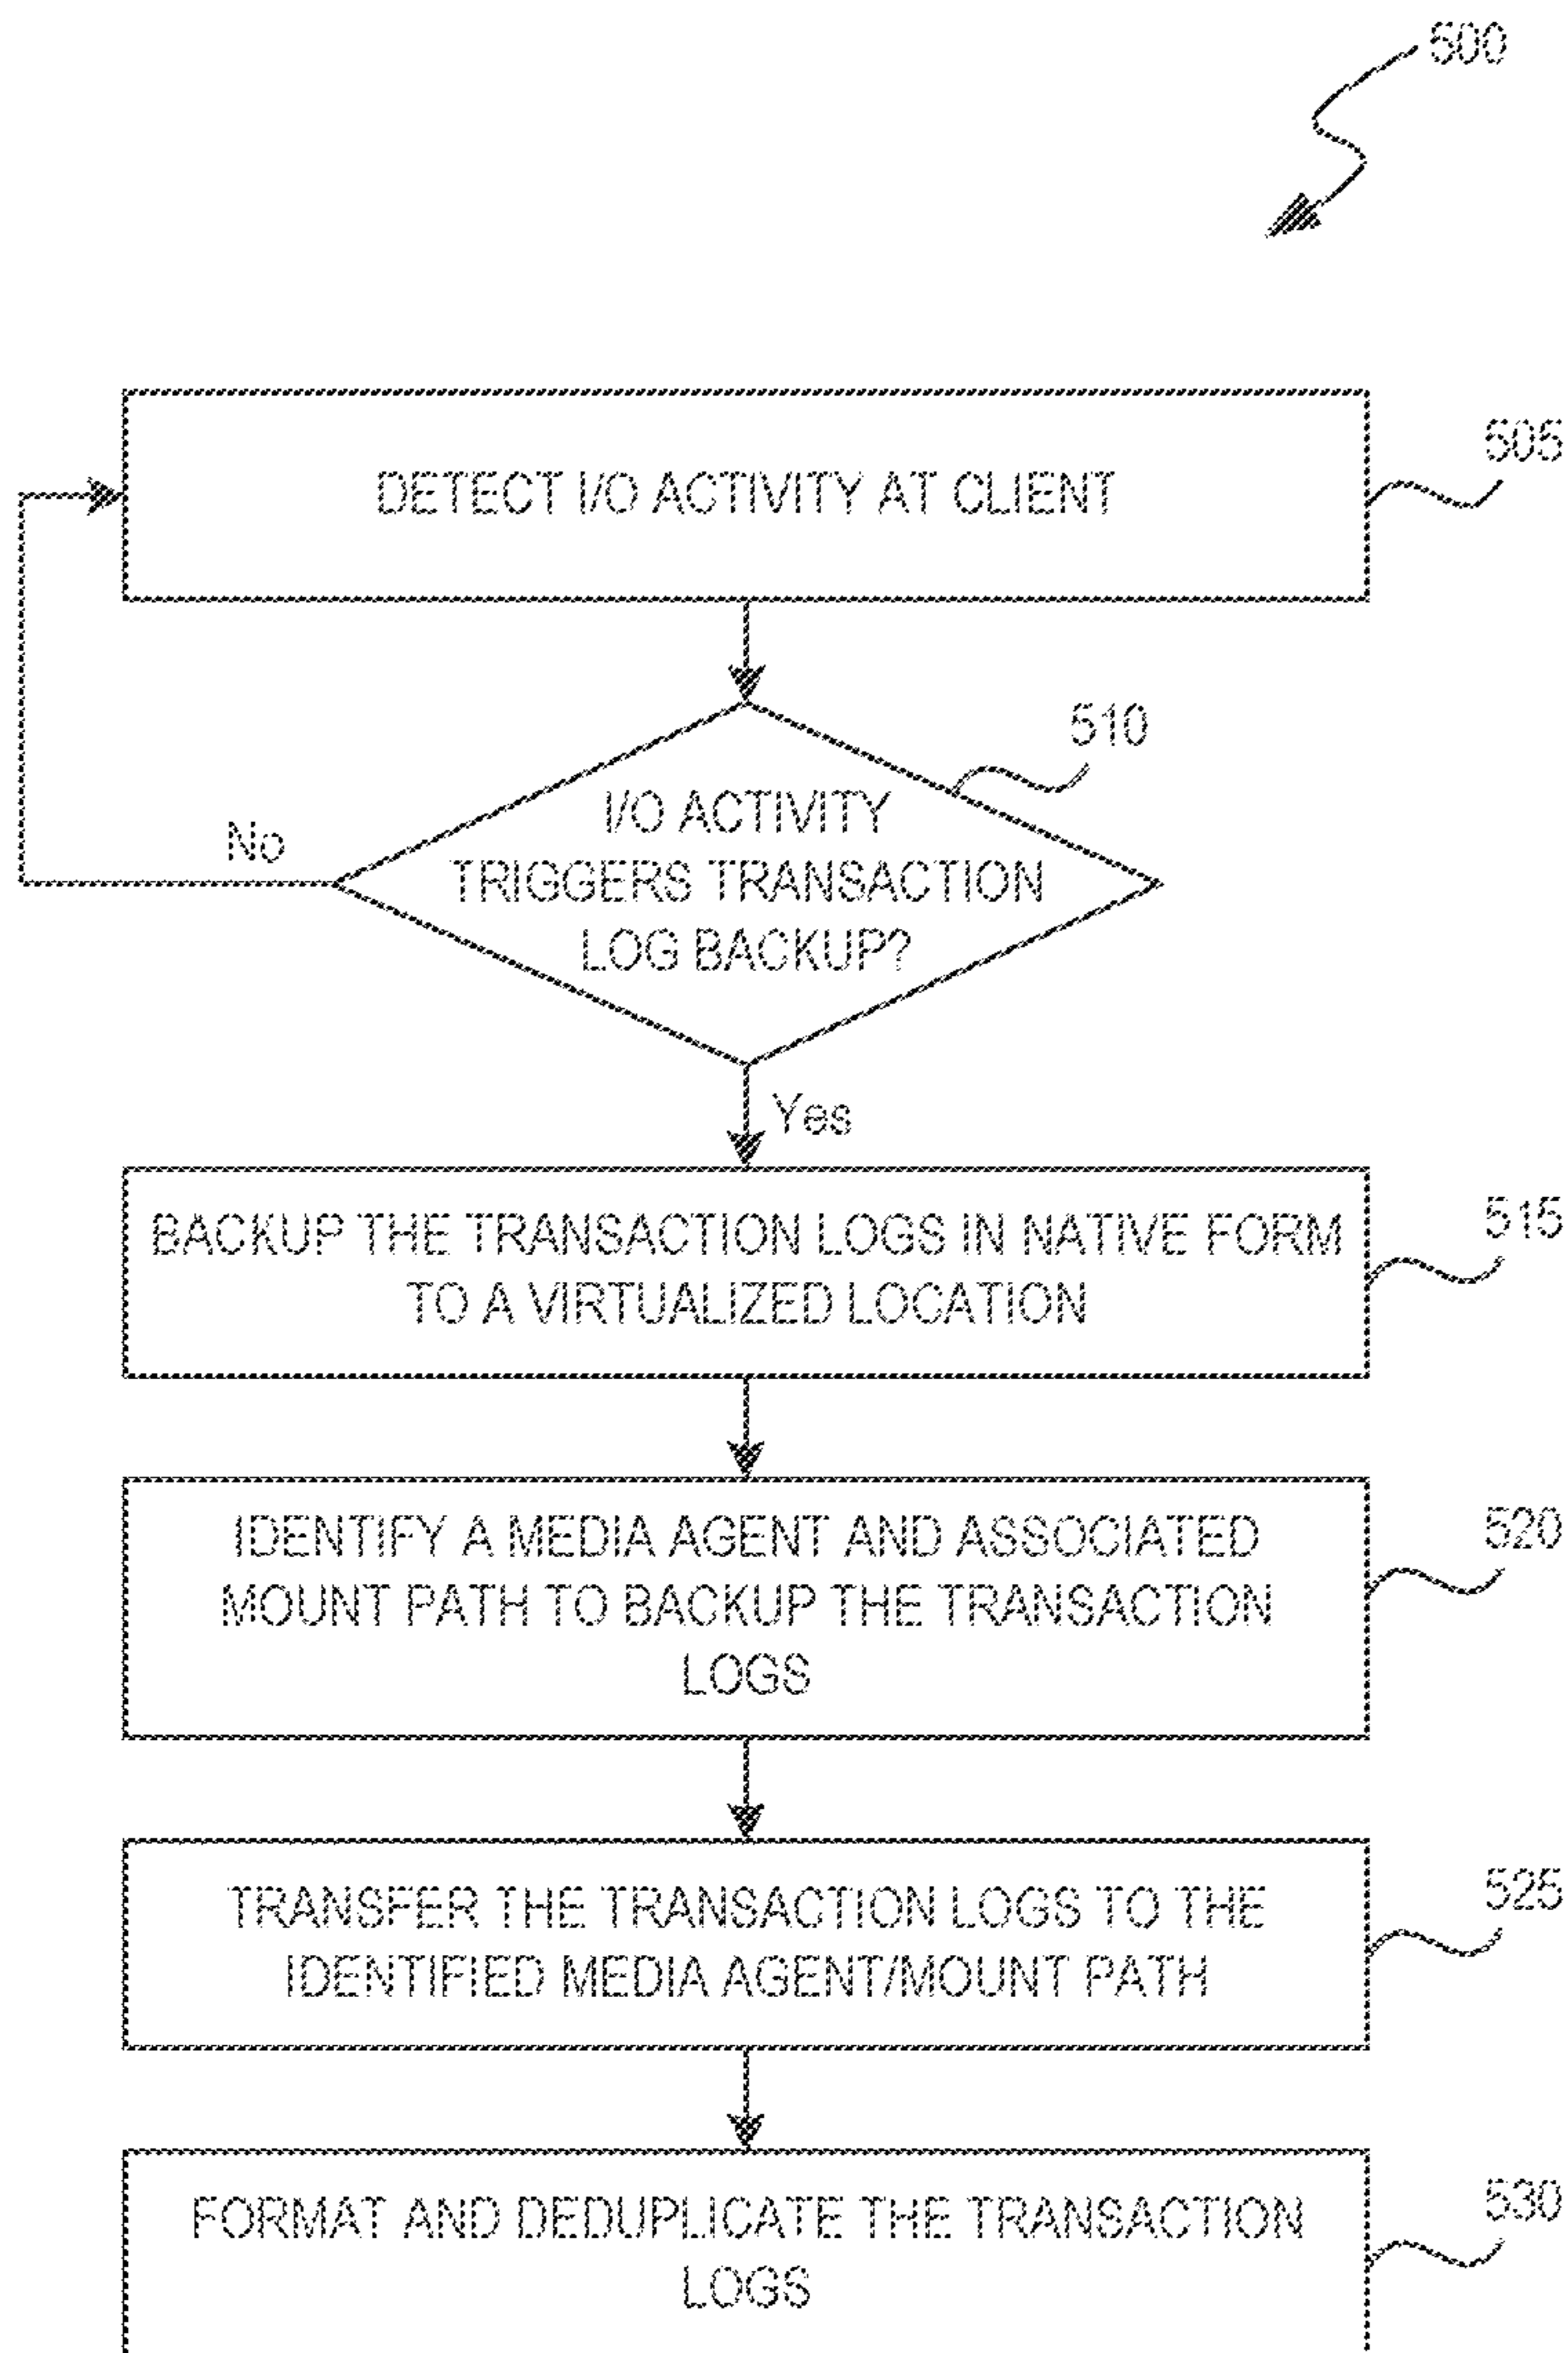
500

DETECT I/O ACTIVITY AT CLIENT

505

510

I/O ACTIVITY TRIGGERS TRANSACTION LOG BACKUP?

No

Yes

BACKUP THE TRANSACTION LOGS IN NATIVE FORM TO A VIRTUALIZED LOCATION

515

IDENTIFY A MEDIA AGENT AND ASSOCIATED MOUNT PATH TO BACKUP THE TRANSACTION LOGS

520

TRANSFER THE TRANSACTION LOGS TO THE IDENTIFIED MEDIA AGENT/MOUNT PATH

525

FORMAT AND DEDUPLICATE THE TRANSACTION LOGS

530